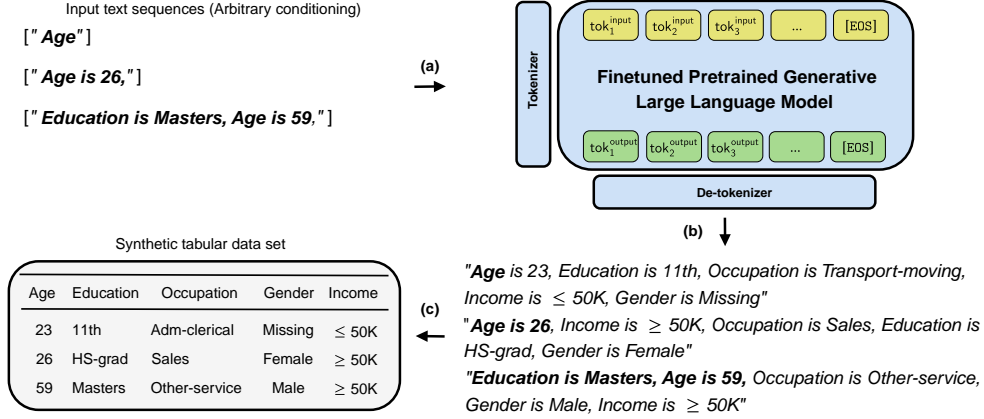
Input text sequences (Arbitrary conditioning)

[" Age" ]

[" Age is 26," ]

[" Education is Masters, Age is 59," ]

(a)

Tokenizer

$tok_1^{input}$ $tok_2^{input}$ $tok_3^{input}$ ... [EOS]

Finetuned Pretrained Generative Large Language Model

$tok_1^{output}$ $tok_2^{output}$ $tok_3^{output}$ ... [EOS]

De-tokenizer

(b)

"Age is 23, Education is 11th, Occupation is Transport-moving, Income is $\leq$ 50K, Gender is Missing"

"Age is 26, Income is $\geq$ 50K, Occupation is Sales, Education is HS-grad, Gender is Female"

"Education is Masters, Age is 59, Occupation is Other-service, Gender is Male, Income is $\geq$ 50K"

(c)

Synthetic tabular data set

| Age | Education | Occupation | Gender | Income |
|---|---|---|---|---|
| 23 | 11th | Adm-clerical | Missing | $\leq$ 50K |
| 26 | HS-grad | Sales | Female | $\geq$ 50K |
| 59 | Masters | Other-service | Male | $\geq$ 50K |